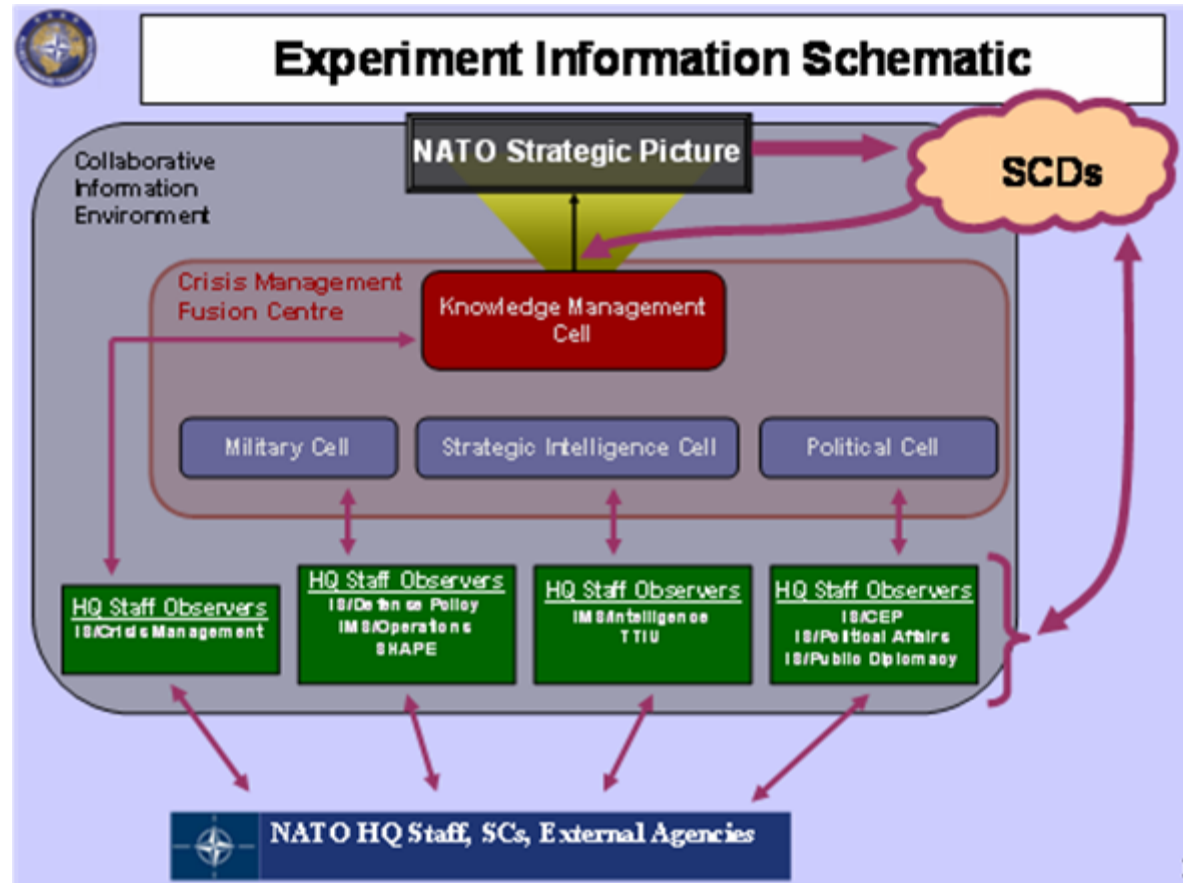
Experiment Information Schematic

NATO Strategic Picture

SCDs

Collaborative Information Environment

Crisis Management Fusion Centre

Knowledge Management Cell

Military Cell

Strategic Intelligence Cell

Political Cell

HQ Staff Observers
IS/Crisis Management

HQ Staff Observers
IS/Defence Policy
IMS/Operations
SHAPE

HQ Staff Observers
IMS/Intelligence
TTIU

HQ Staff Observers
IS/CEP
IS/Political Affairs
IS/Public Diplomacy

NATO HQ Staff, SCs, External Agencies